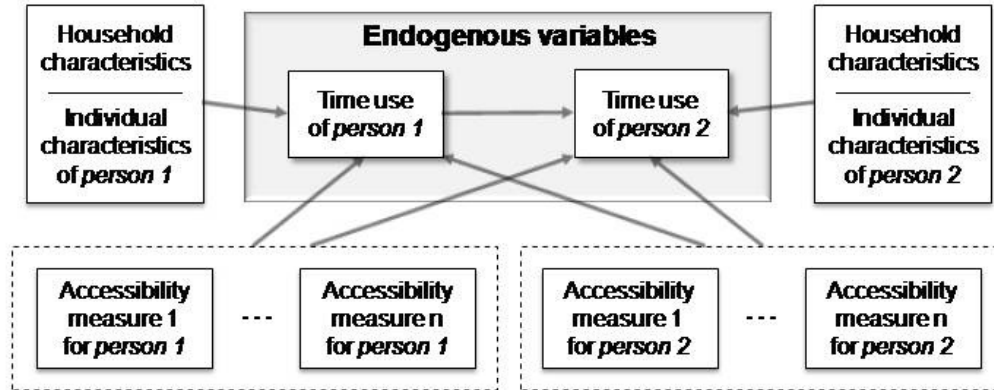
Household characteristics

Individual characteristics of *person 1*

Endogenous variables

Time use of *person 1*

Time use of *person 2*

Household characteristics

Individual characteristics of *person 2*

Accessibility measure 1 for *person 1*

---

Accessibility measure n for *person 1*

Accessibility measure 1 for *person 2*

---

Accessibility measure n for *person 2*